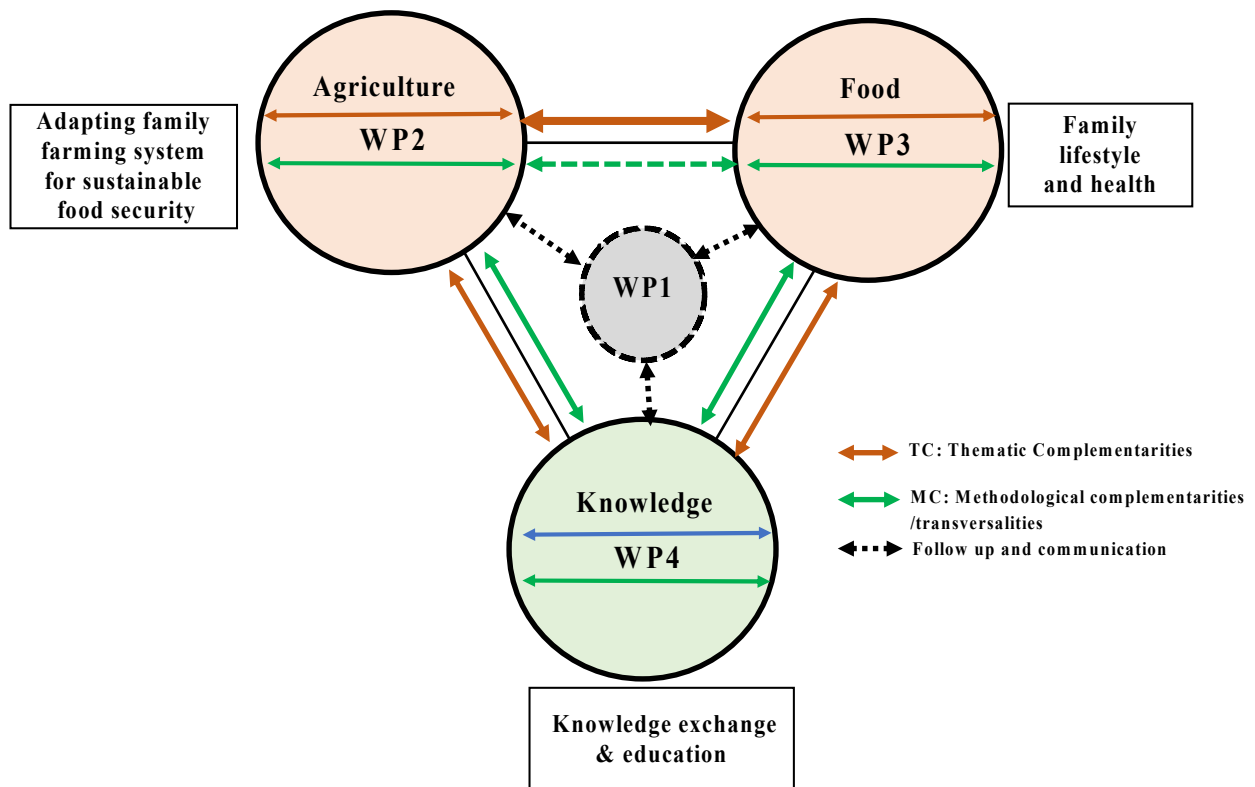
Adapting family farming system for sustainable food security

Agriculture

WP2

Food

WP3

Family lifestyle and health

WP1

Knowledge

WP4

TC: Thematic Complementarities

MC: Methodological complementarities /transversalities

Follow up and communication

Knowledge exchange & education